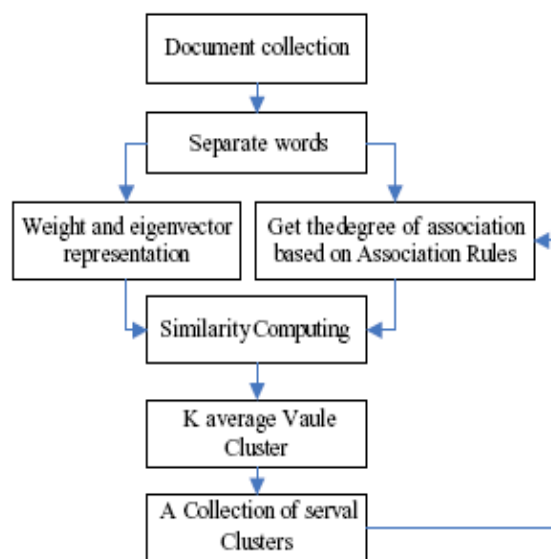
Document collection

Separate words

Weight and eigenvector representation

Get thedegree of association based on Association Rules

SimilarityComputing

K average Vaule Cluster

A Collection of serval Clusters